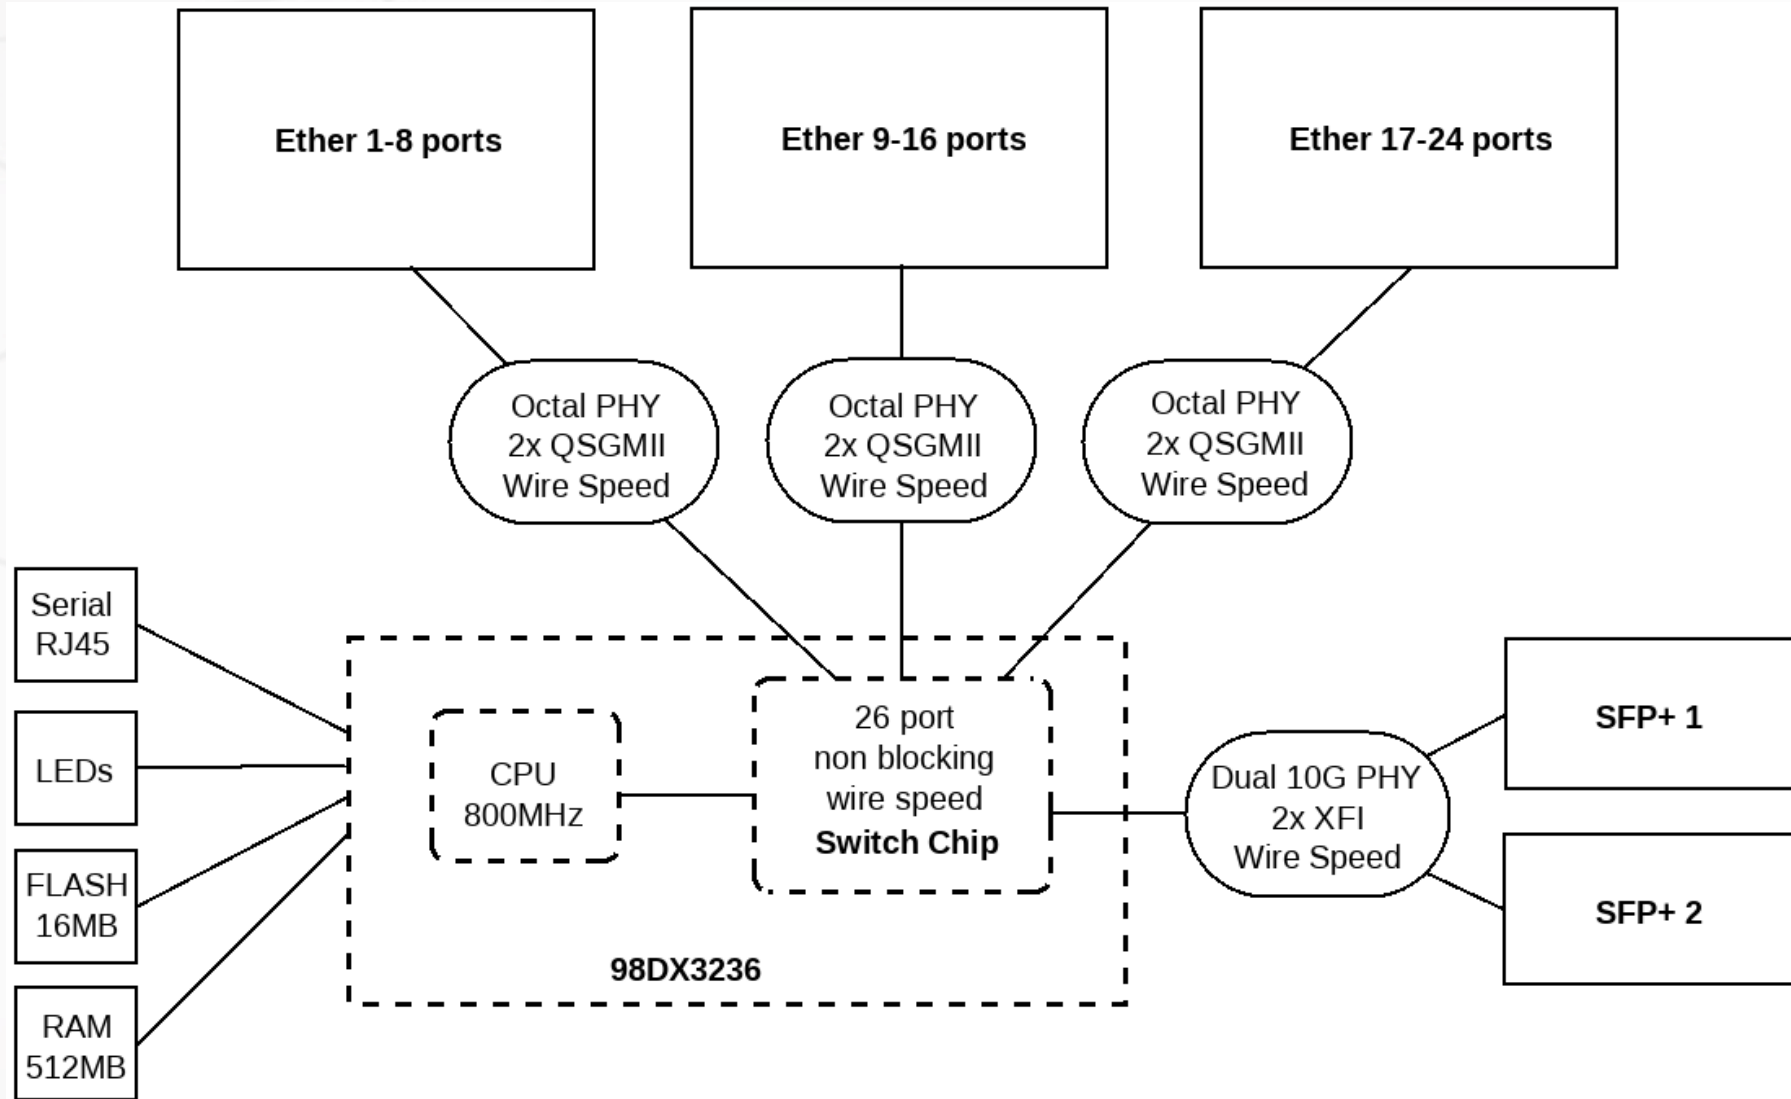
Ether 1-8 ports

Ether 9-16 ports

Ether 17-24 ports

Octal PHY
2x QSGMII
Wire Speed

Octal PHY
2x QSGMII
Wire Speed

Octal PHY
2x QSGMII
Wire Speed

Serial
RJ45

LEDs

FLASH
16MB

RAM
512MB

CPU
800MHz

26 port
non blocking
wire speed
**Switch Chip**

98DX3236

Dual 10G PHY
2x XFI
Wire Speed

SFP+ 1

SFP+ 2